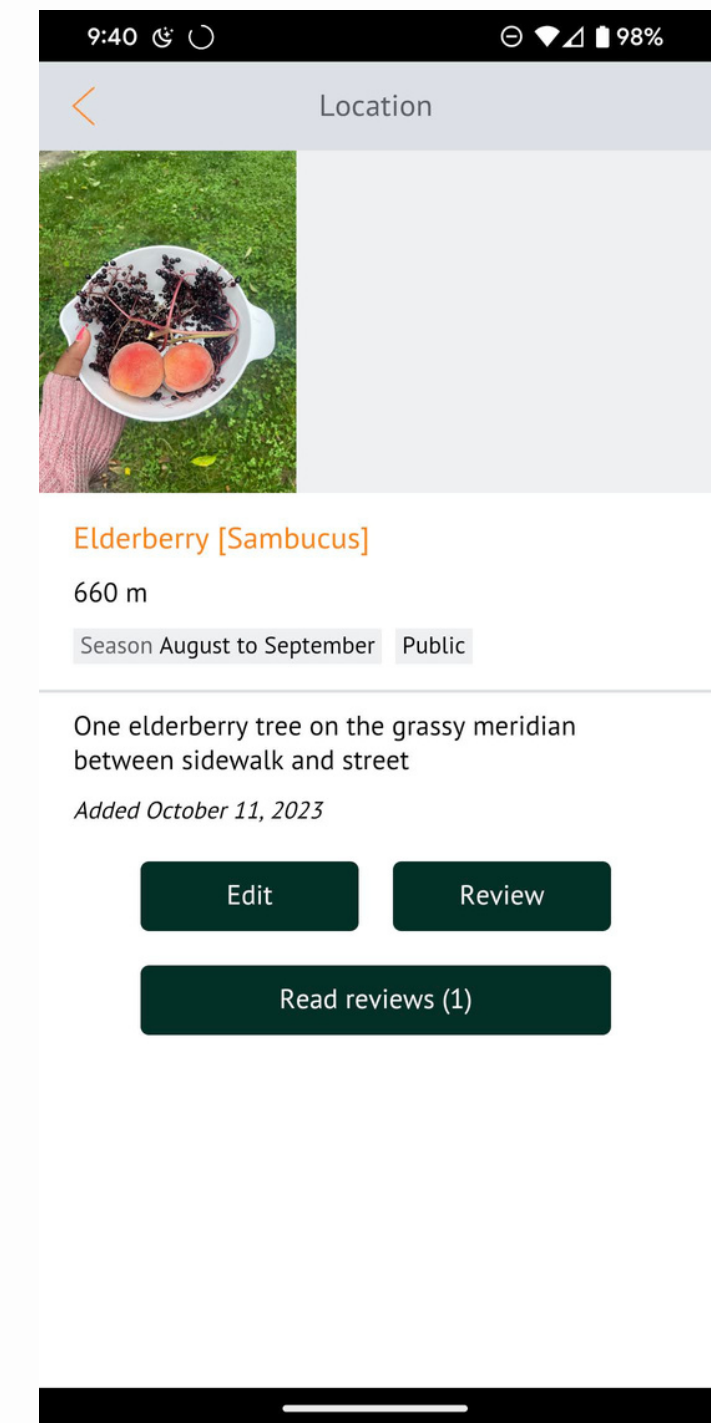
9:40

98%

Location

Elderberry [Sambucus]

660 m

Season August to September

Public

One elderberry tree on the grassy meridian between sidewalk and street

Added October 11, 2023

Edit

Review

Read reviews (1)